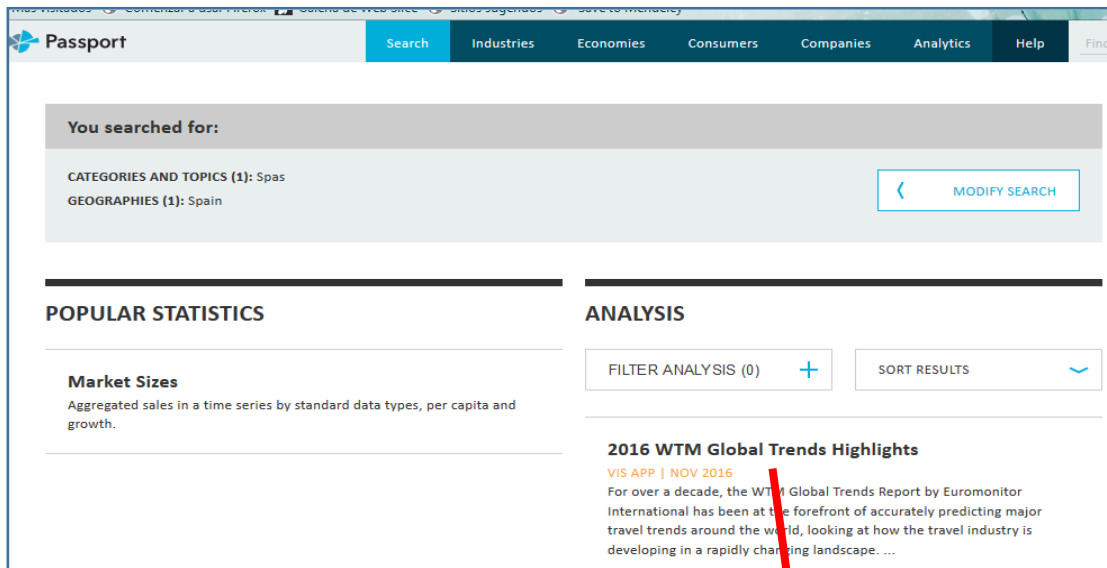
Más visitados   Comenzar a usar Firefox   Galería de Web Slice   Sitios sugeridos   Save to Mendeley

Passport

Search | Industries | Economies | Consumers | Companies | Analytics | Help | Find

You searched for:

CATEGORIES AND TOPICS (1): Spas
GEOGRAPHIES (1): Spain

MODIFY SEARCH

POPULAR STATISTICS

Market Sizes
Aggregated sales in a time series by standard data types, per capita and growth.

ANALYSIS

FILTER ANALYSIS (0)

SORT RESULTS

2016 WTM Global Trends Highlights
VIS APP | NOV 2016
For over a decade, the WTM Global Trends Report by Euromonitor International has been at the forefront of accurately predicting major travel trends around the world, looking at how the travel industry is developing in a rapidly changing landscape. ...